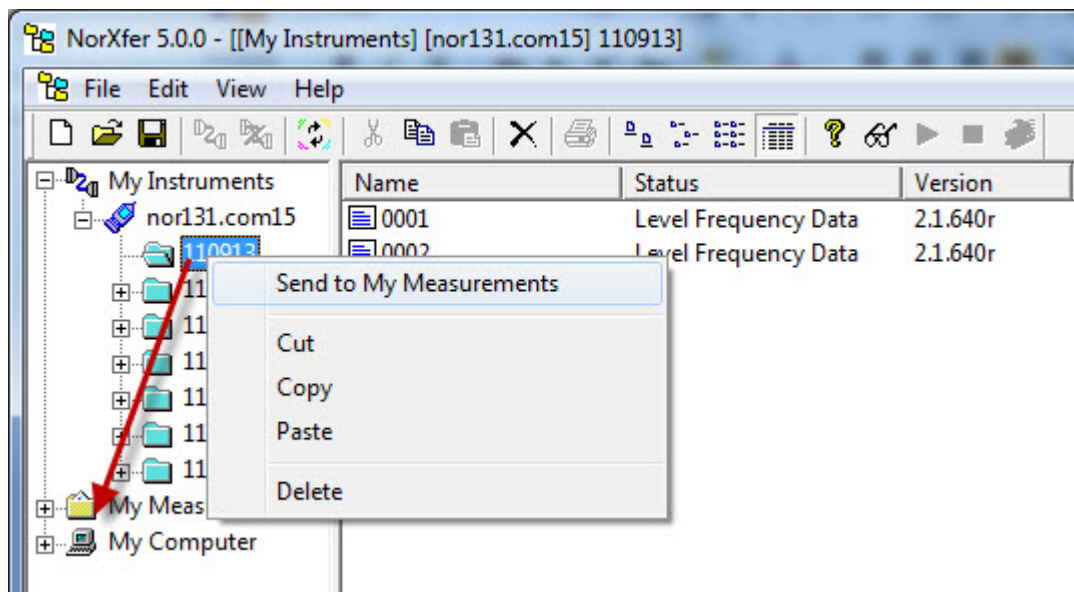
NorXfer 5.0.0 - [[My Instruments] [nor131.com15] 110913]

File Edit View Help

My Instruments
nor131.com15
110913
11
11
11
11
11
11
My Meas
My Computer

| Name | Status | Version |
|---|---|---|
| 0001 | Level Frequency Data | 2.1.640r |
| 0002 | Level Frequency Data | 2.1.640r |

Send to My Measurements
Cut
Copy
Paste
Delete